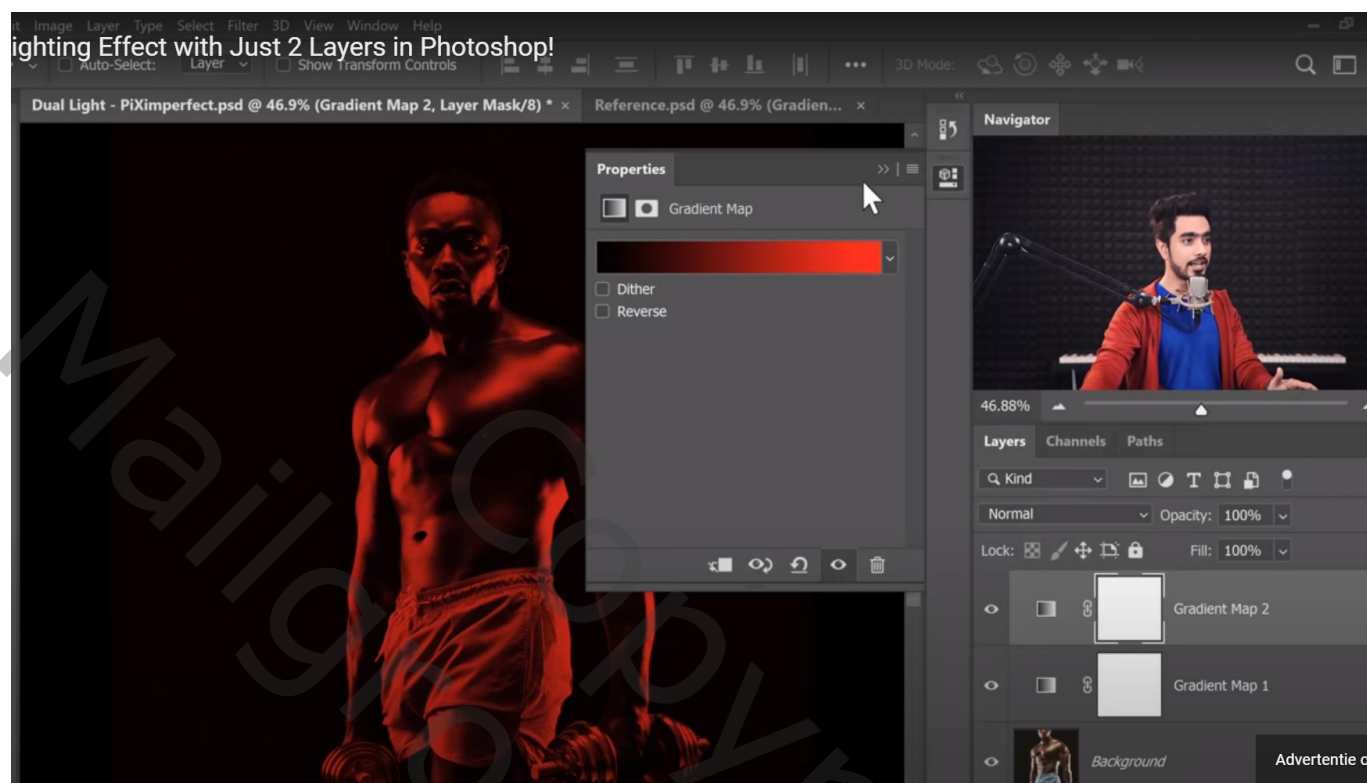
it Image Layer Type Select Filter 3D View Window Help

ighting Effect with Just 2 Layers in Photoshop!

Auto-Select: Layer Show Transform Controls 3D Mode:

Dual Light - PiXimperfect.psd @ 46.9% (Gradient Map 2, Layer Mask/8) * ×

Reference.psd @ 46.9% (Gradien... ×

Properties

Gradient Map

Dither

Reverse

Navigator

46.88%

Layers Channels Paths

Kind

Normal Opacity: 100%

Lock: Fill: 100%

Gradient Map 2

Gradient Map 1

Background

Advertentie

Mailgo Copyr